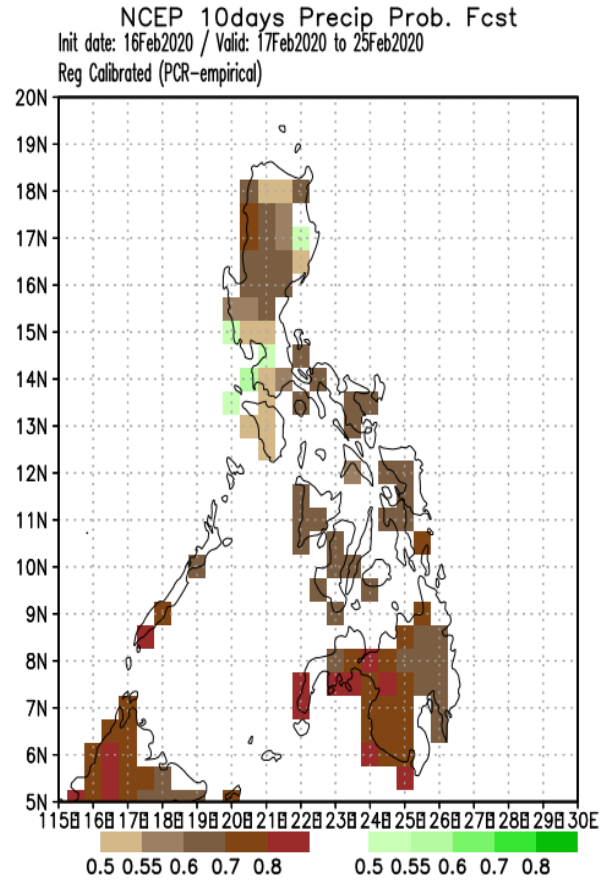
NCEP 10days Precip Prob. Fcst
Init date: 16Feb2020 / Valid: 17Feb2020 to 25Feb2020
Reg Calibrated (PCR-empirical)

20N
19N
18N
17N
16N
15N
14N
13N
12N
11N
10N
9N
8N
7N
6N
5N

115E 116E 117E 118E 119E 120E 121E 122E 123E 124E 125E 126E 127E 128E 129E 130E

0.5 0.55 0.6 0.7 0.8

0.5 0.55 0.6 0.7 0.8